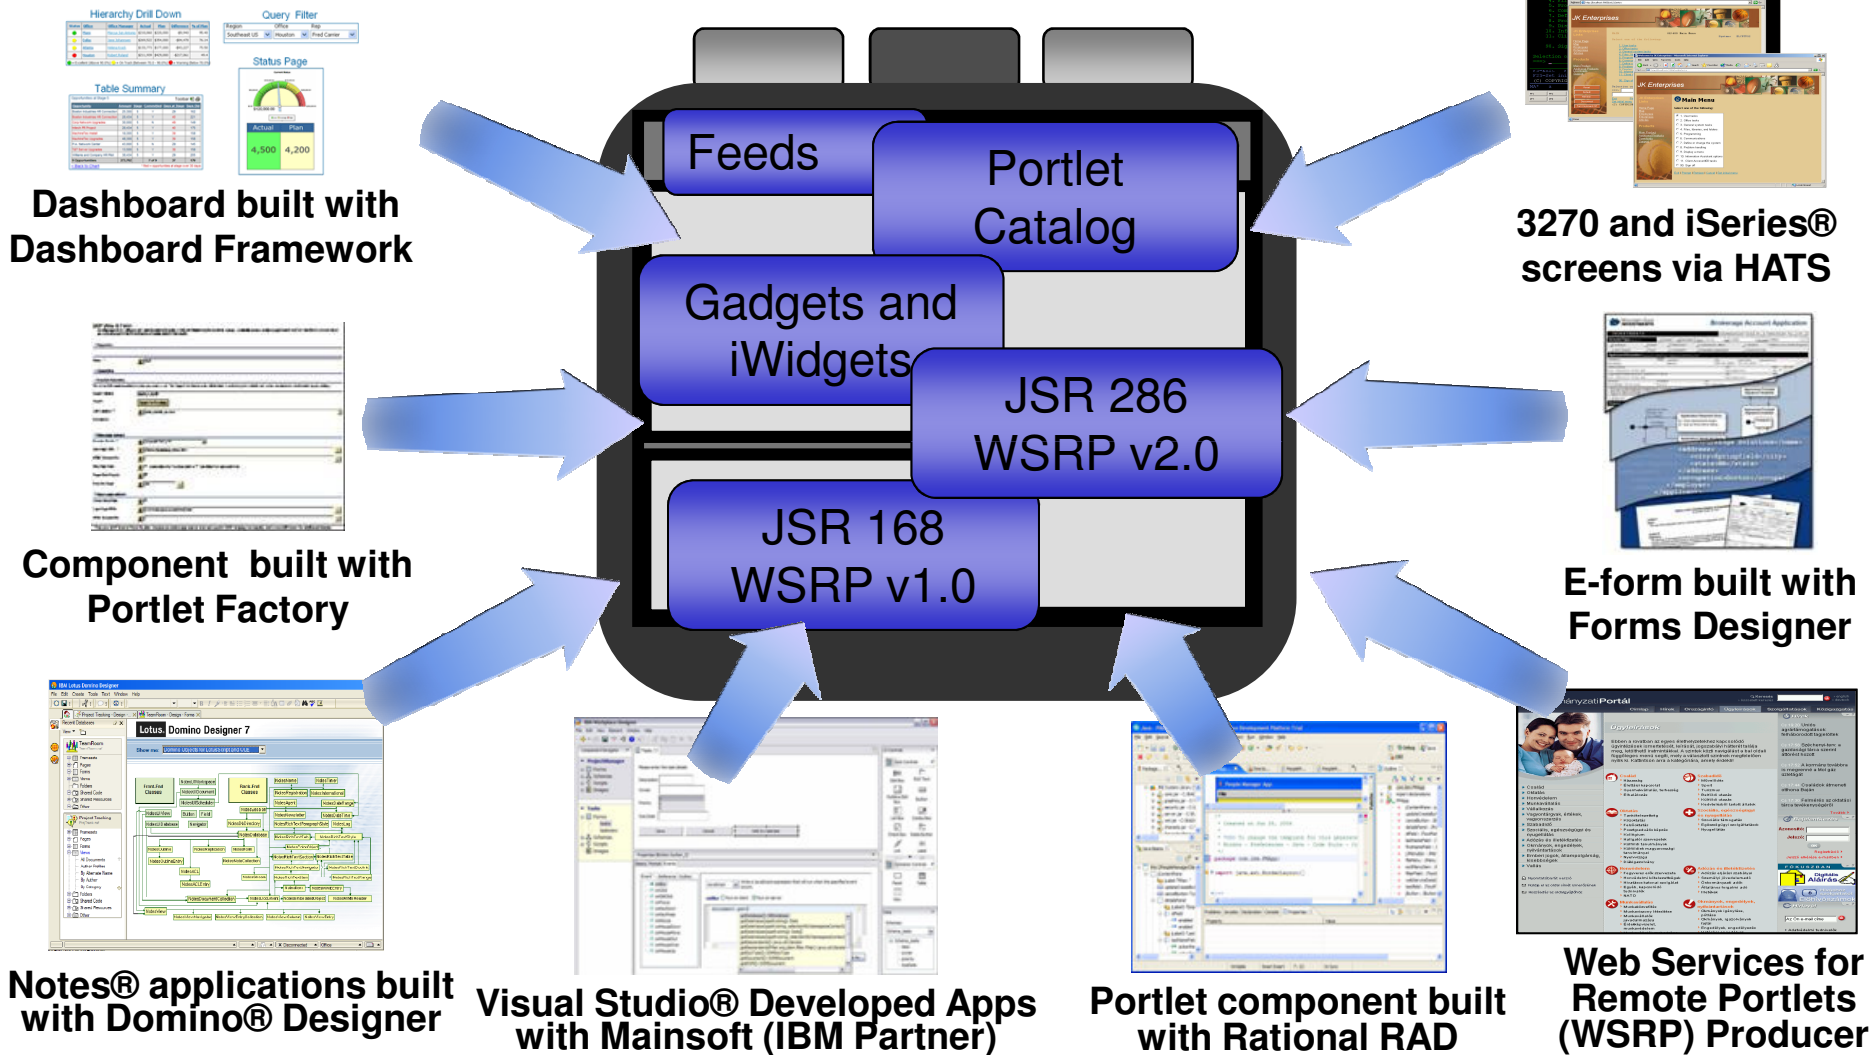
Hierarchy Drill Down

Query Filter

Table Summary

Status Page

Actual

Plan

4,500

4,200

Dashboard built with Dashboard Framework

Feeds

Portlet Catalog

Gadgets and iWidgets

JSR 286 WSRP v2.0

JSR 168 WSRP v1.0

3270 and iSeries® screens via HATS

JK Enterprises

JK Enterprises

Main Menu

Component built with Portlet Factory

E-form built with Forms Designer

Lotus. Domino Designer 7

Notes® applications built with Domino® Designer

Visual Studio® Developed Apps with Mainsoft (IBM Partner)

Portlet component built with Rational RAD

Web Services for Remote Portlets (WSRP) Producer